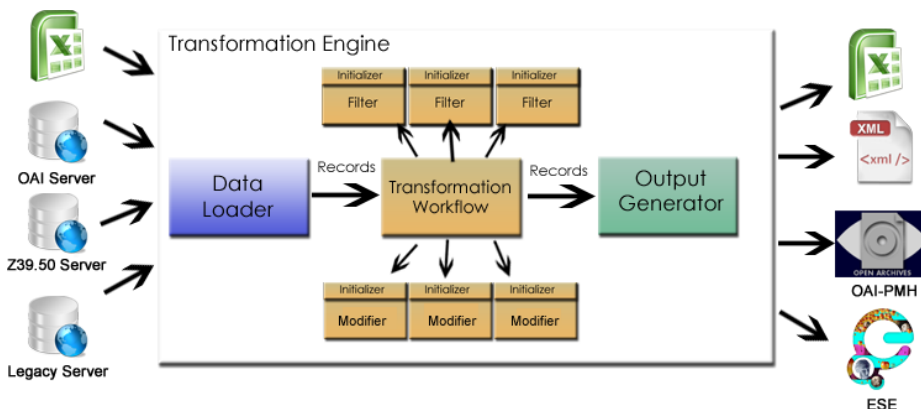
Transformation Engine

OAI Server

Z39.50 Server

Legacy Server

Initializer
Filter

Initializer
Filter

Initializer
Filter

Data Loader

Records

Transformation Workflow

Records

Output Generator

Initializer
Modifier

Initializer
Modifier

Initializer
Modifier

XML
<xml />

OPEN ARCHIVES
OAI-PMH

ESE